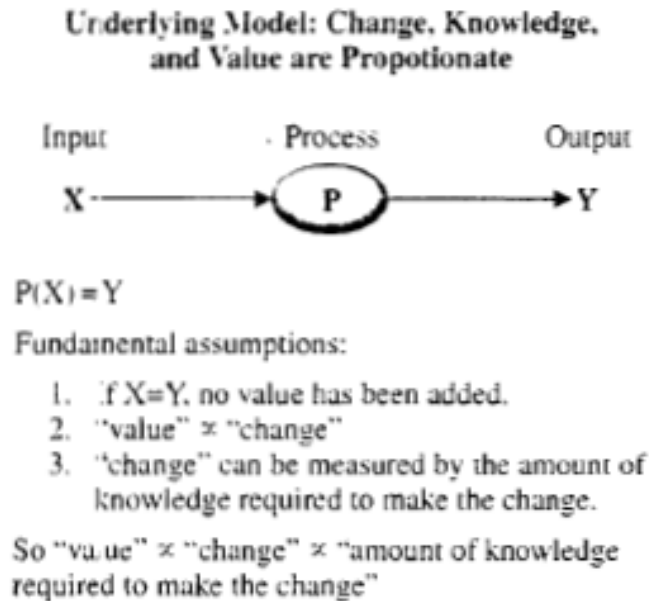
Underlying Model: Change, Knowledge, and Value are Propotionate

Input

Process

Output

X

P

Y

$P(X) = Y$

Fundamental assumptions:

1. If X=Y, no value has been added.
2. "value" $\propto$ "change"
3. "change" can be measured by the amount of knowledge required to make the change.

So "value" $\propto$ "change" $\propto$ "amount of knowledge required to make the change"